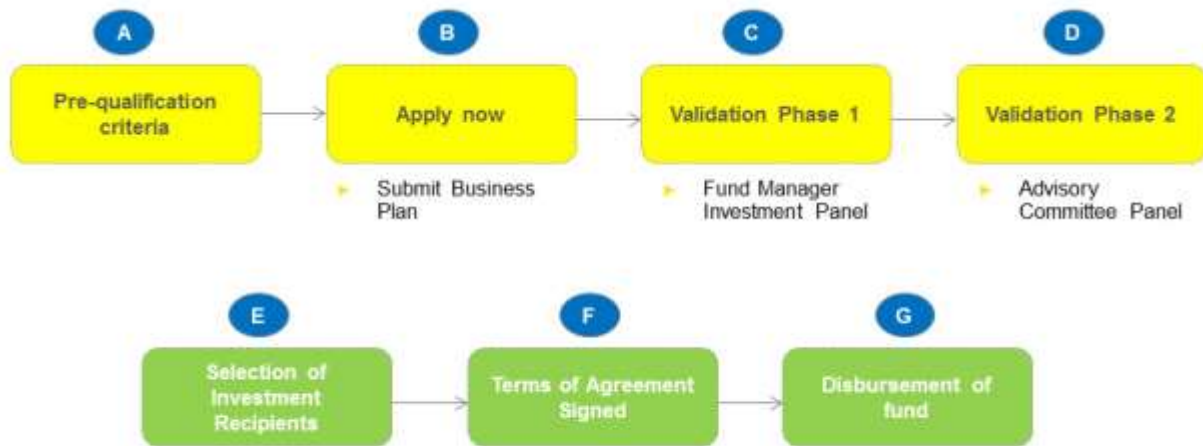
A

Pre-qualification criteria

B

Apply now

Submit Business Plan

C

Validation Phase 1

Fund Manager Investment Panel

D

Validation Phase 2

Advisory Committee Panel

E

Selection of Investment Recipients

F

Terms of Agreement Signed

G

Disbursement of fund